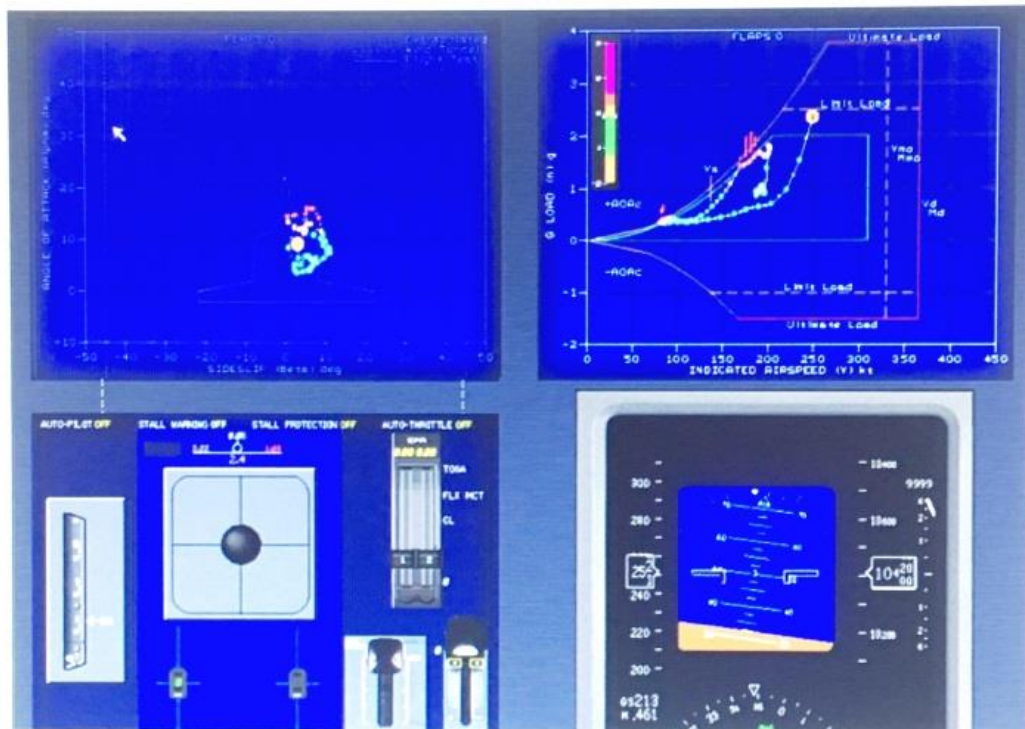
ANGLE OF ATTACK (ALPHA) deg

40
30
20
10
0
-10
-50 -40 -30 -20 -10 0 10 20 30 40 50
SIDESLIP (Beta) deg

FLAPS 0
Ultimate Load
Limit Load
Vmo Mmo
Vs
Vd Md
+AOAc
-AOAc
Limit Load
Ultimate Load
G LOAD (n) g
4
3
2
1
0
-1
-2
0 50 100 150 200 250 300 350 400 450
INDICATED AIRSPEED (V) kt

AUTO-PILOT OFF
STALL WARNING OFF
STALL PROTECTION OFF
AUTO-THROTTLE OFF
TOGA
FLX MCT
CL

300
280
260
240
220
200
10400
10600
10200
10000
9999
25
10
.461